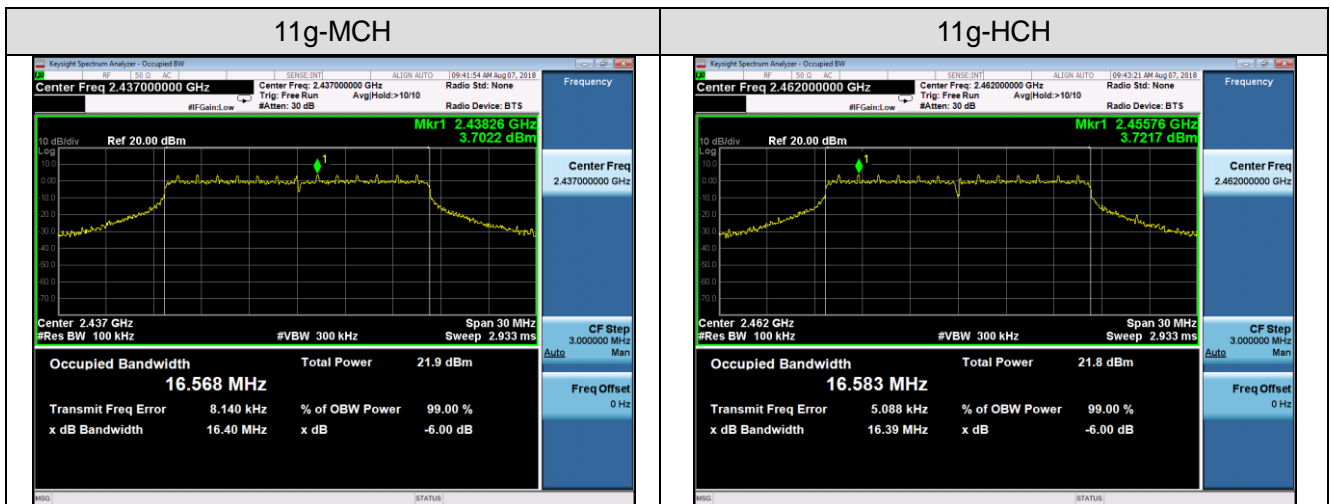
| 11g-MCH | 11g-HCH |
|---|---|
| Keysight Spectrum Analyzer - Occupied BW<br>RF 50 Ω AC SENSE:INT ALIGN AUTO 09:41:54 AM Aug 07, 2018<br>Center Freq 2.437000000 GHz<br>Center Freq: 2.437000000 GHz Trig: Free Run #Atten: 30 dB #IFGain:Low Avg\|Hold:>10/10<br>Radio Std: None Radio Device: BTS<br>Frequency<br>Mkr1 2.43826 GHz 3.7022 dBm<br>10 dB/div Log Ref 20.00 dBm<br>10.0 0.00 -10.0 -20.0 -30.0 -40.0 -50.0 -60.0 -70.0<br>Center 2.437 GHz #Res BW 100 kHz #VBW 300 kHz Span 30 MHz Sweep 2.933 ms<br>Center Freq 2.437000000 GHz<br>CF Step 3.000000 MHz Auto Man<br>Freq Offset 0 Hz<br>Occupied Bandwidth 16.568 MHz<br>Total Power 21.9 dBm<br>Transmit Freq Error 8.140 kHz<br>% of OBW Power 99.00 %<br>x dB Bandwidth 16.40 MHz<br>x dB -6.00 dB<br>MSG STATUS | Keysight Spectrum Analyzer - Occupied BW<br>RF 50 Ω AC SENSE:INT ALIGN AUTO 09:43:21 AM Aug 07, 2018<br>Center Freq 2.462000000 GHz<br>Center Freq: 2.462000000 GHz Trig: Free Run #Atten: 30 dB #IFGain:Low Avg\|Hold:>10/10<br>Radio Std: None Radio Device: BTS<br>Frequency<br>Mkr1 2.45576 GHz 3.7217 dBm<br>10 dB/div Log Ref 20.00 dBm<br>10.0 0.00 -10.0 -20.0 -30.0 -40.0 -50.0 -60.0 -70.0<br>Center 2.462 GHz #Res BW 100 kHz #VBW 300 kHz Span 30 MHz Sweep 2.933 ms<br>Center Freq 2.462000000 GHz<br>CF Step 3.000000 MHz Auto Man<br>Freq Offset 0 Hz<br>Occupied Bandwidth 16.583 MHz<br>Total Power 21.8 dBm<br>Transmit Freq Error 5.088 kHz<br>% of OBW Power 99.00 %<br>x dB Bandwidth 16.39 MHz<br>x dB -6.00 dB<br>MSG STATUS |